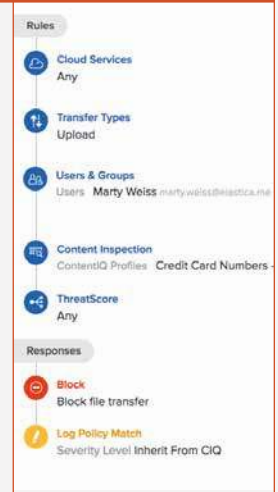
Rules

Cloud Services
Any

Transfer Types
Upload

Users & Groups
Users Marty Weiss marty.weiss@elastica.me

Content Inspection
ContentIQ Profiles Credit Card Numbers -

ThreatScore
Any

Responses

Block
Block file transfer

Log Policy Match
Severity Level Inherit From CIQ